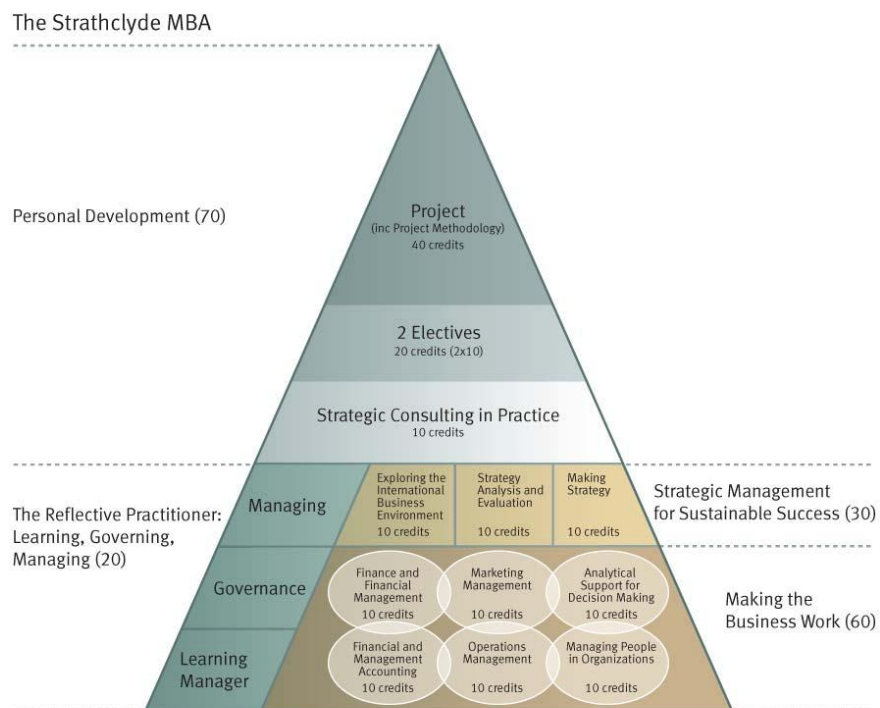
The Strathclyde MBA

Personal Development (70)

Project
(inc Project Methodology)
40 credits

2 Electives
20 credits (2x10)

Strategic Consulting in Practice
10 credits

The Reflective Practitioner: Learning, Governing, Managing (20)

Managing

Exploring the International Business Environment
10 credits

Strategy Analysis and Evaluation
10 credits

Making Strategy
10 credits

Strategic Management for Sustainable Success (30)

Governance

Finance and Financial Management
10 credits

Marketing Management
10 credits

Analytical Support for Decision Making
10 credits

Making the Business Work (60)

Learning Manager

Financial and Management Accounting
10 credits

Operations Management
10 credits

Managing People in Organizations
10 credits